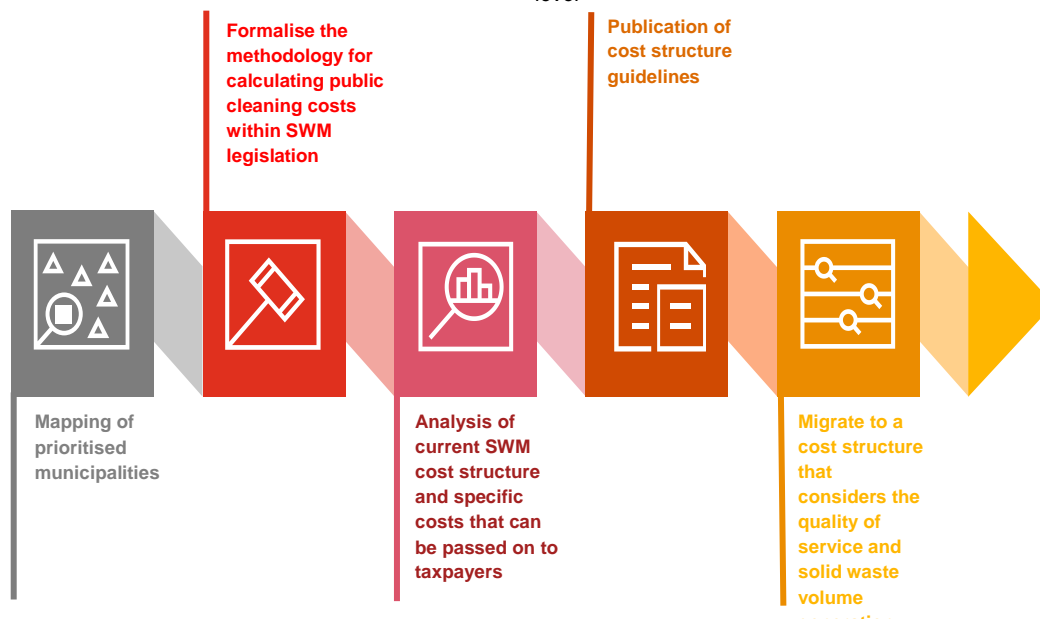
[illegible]

Formalise the methodology for calculating public cleaning costs within SWM legislation

Publication of cost structure guidelines

Mapping of prioritised municipalities

Analysis of current SWM cost structure and specific costs that can be passed on to taxpayers

Migrate to a cost structure that considers the quality of service and solid waste volume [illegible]